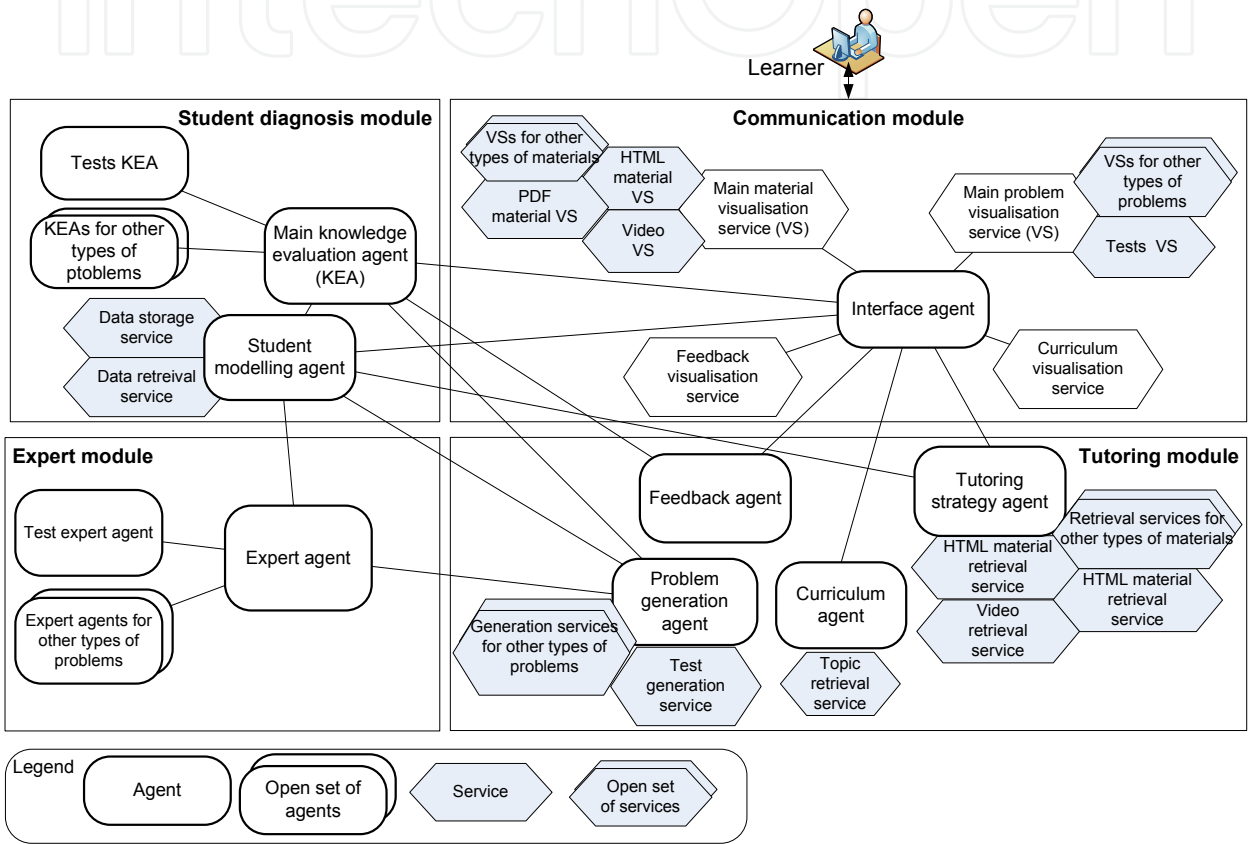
IntechOpen

Learner

Student diagnosis module

Tests KEA

KEAs for other types of ptoblems

Main knowledge evaluation agent (KEA)

Data storage service

Data retreival service

Student modelling agent

Communication module

VSs for other types of materials

PDF material VS

HTML material VS

Video VS

Main material visualisation service (VS)

Main problem visualisation service (VS)

VSs for other types of problems

Tests VS

Interface agent

Feedback visualisation service

Curriculum visualisation service

Expert module

Test expert agent

Expert agents for other types of problems

Expert agent

Tutoring module

Feedback agent

Tutoring strategy agent

Retrieval services for other types of materials

HTML material retrieval service

HTML material retrieval service

Video retrieval service

Problem generation agent

Generation services for other types of problems

Test generation service

Curriculum agent

Topic retrieval service

Legend

Agent

Open set of agents

Service

Open set of services